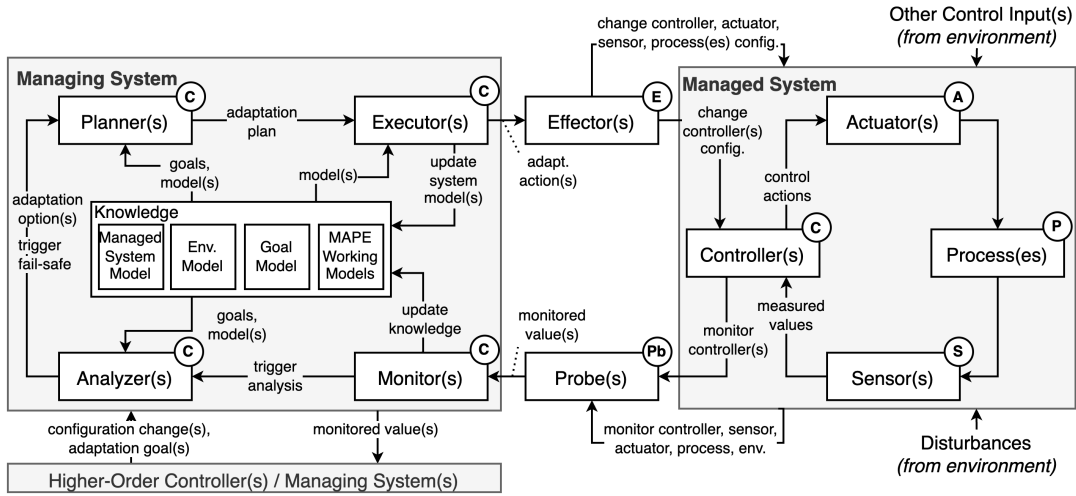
Other Control Input(s)
*(from environment)*

change controller, actuator, sensor, process(es) config.

Managing System

Planner(s) C

adaptation plan

Executor(s) C

Effector(s) E

adapt. action(s)

goals, model(s)

model(s)

update system model(s)

adaptation option(s)

trigger fail-safe

Knowledge

Managed System Model

Env. Model

Goal Model

MAPE Working Models

goals, model(s)

update knowledge

Analyzer(s) C

trigger analysis

Monitor(s) C

monitored value(s)

Probe(s) Pb

Managed System

change controller(s) config.

Actuator(s) A

control actions

Controller(s) C

Process(es) P

measured values

monitor controller(s)

Sensor(s) S

configuration change(s), adaptation goal(s)

monitored value(s)

monitor controller, sensor, actuator, process, env.

Disturbances
*(from environment)*

Higher-Order Controller(s) / Managing System(s)